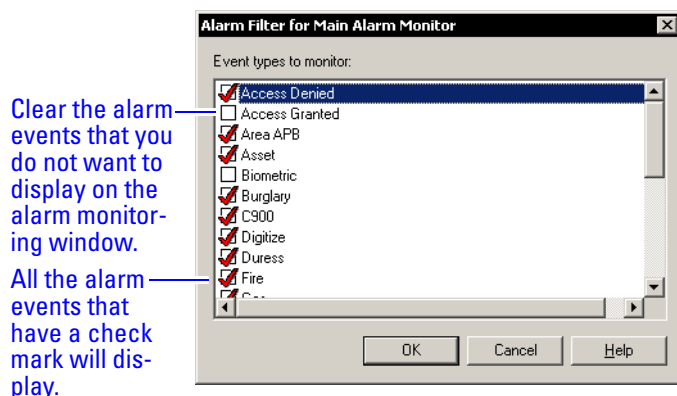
Clear the alarm events that you do not want to display on the alarm monitoring window.

All the alarm events that have a check mark will display.

Alarm Filter for Main Alarm Monitor

Event types to monitor:

Access Denied
Access Granted
Area APB
Asset
Biometric
Burglary
C900
Digitize
Duress
Fire
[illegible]

OK
Cancel
Help